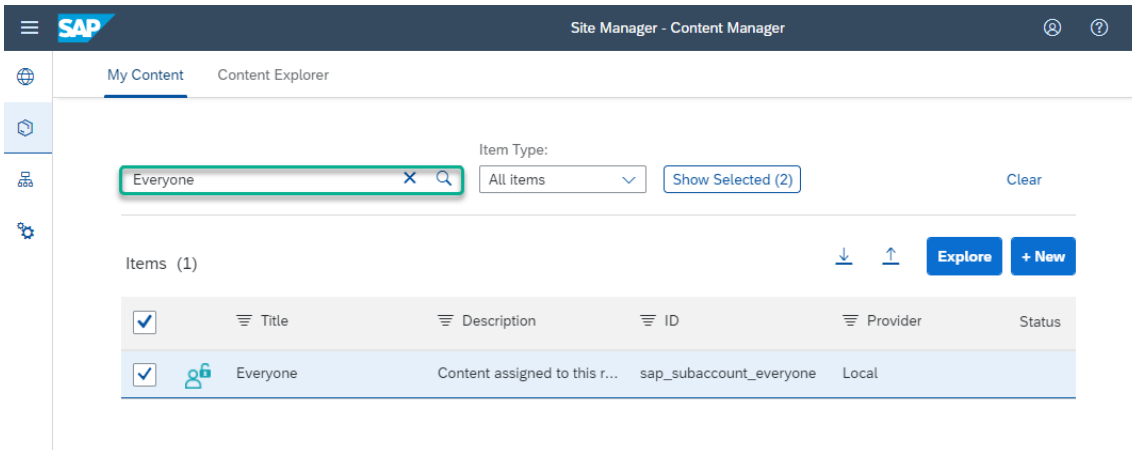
SAP

Site Manager - Content Manager

My Content

Content Explorer

Item Type:

Everyone

All items

Show Selected (2)

Clear

Items (1)

Explore

+ New

| | | Title | Description | ID | Provider | Status |
|---|---|---|---|---|---|---|
| ☑ | | Everyone | Content assigned to this r... | sap_subaccount_everyone | Local | |